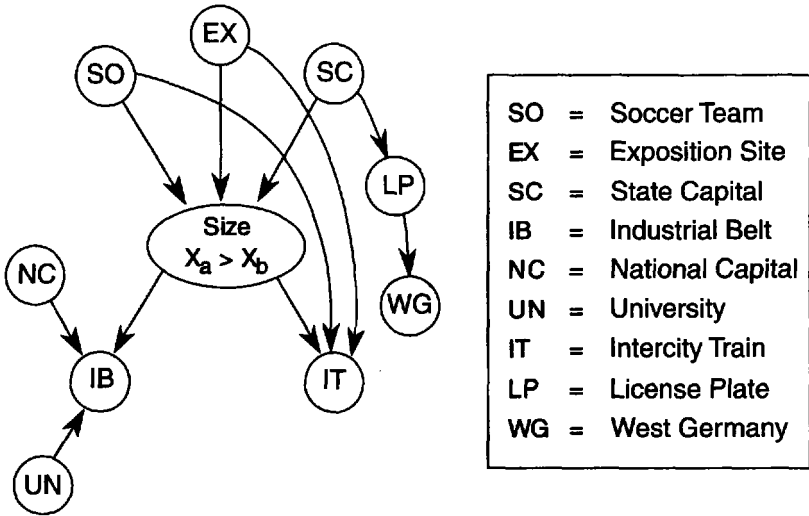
EX
SO
SC
Size
$X_a > X_b$
LP
NC
WG
IB
IT
UN

| SO | = | Soccer Team |
|---|---|---|
| EX | = | Exposition Site |
| SC | = | State Capital |
| IB | = | Industrial Belt |
| NC | = | National Capital |
| UN | = | University |
| IT | = | Intercity Train |
| LP | = | License Plate |
| WG | = | West Germany |